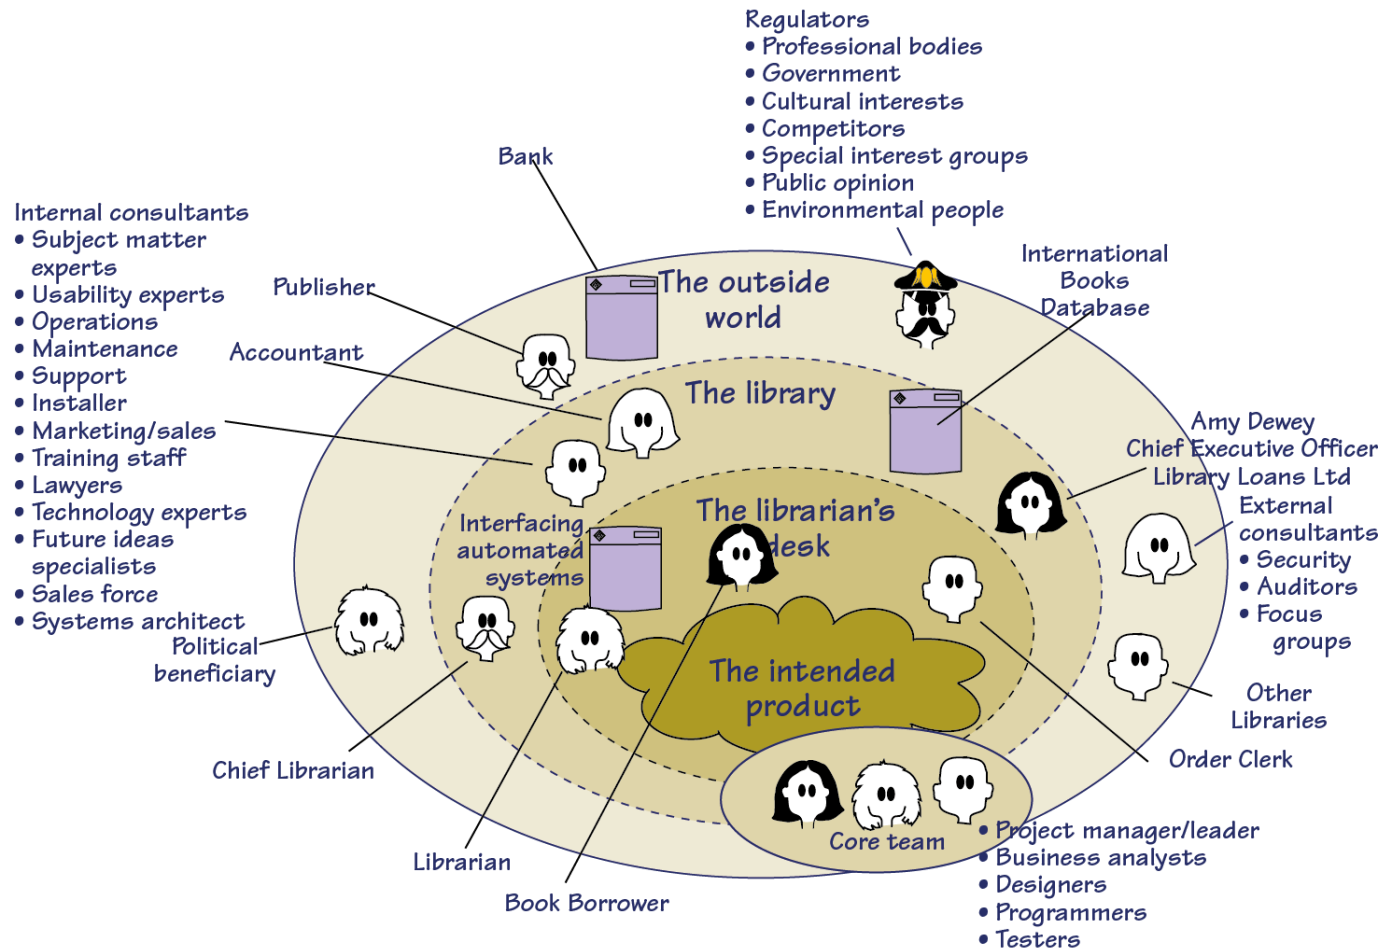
Regulators
• Professional bodies
• Government
• Cultural interests
• Competitors
• Special interest groups
• Public opinion
• Environmental people

Bank

Internal consultants
• Subject matter experts
• Usability experts
• Operations
• Maintenance
• Support
• Installer
• Marketing/sales
• Training staff
• Lawyers
• Technology experts
• Future ideas specialists
• Sales force
• Systems architect

Publisher

Accountant

The outside world

International Books Database

The library

Amy Dewey
Chief Executive Officer
Library Loans Ltd

External consultants
• Security
• Auditors
• Focus groups

Interfacing automated systems

The librarian's desk

The intended product

Political beneficiary

Other Libraries

Chief Librarian

Order Clerk

Core team

• Project manager/leader
• Business analysts
• Designers
• Programmers
• Testers

Librarian

Book Borrower